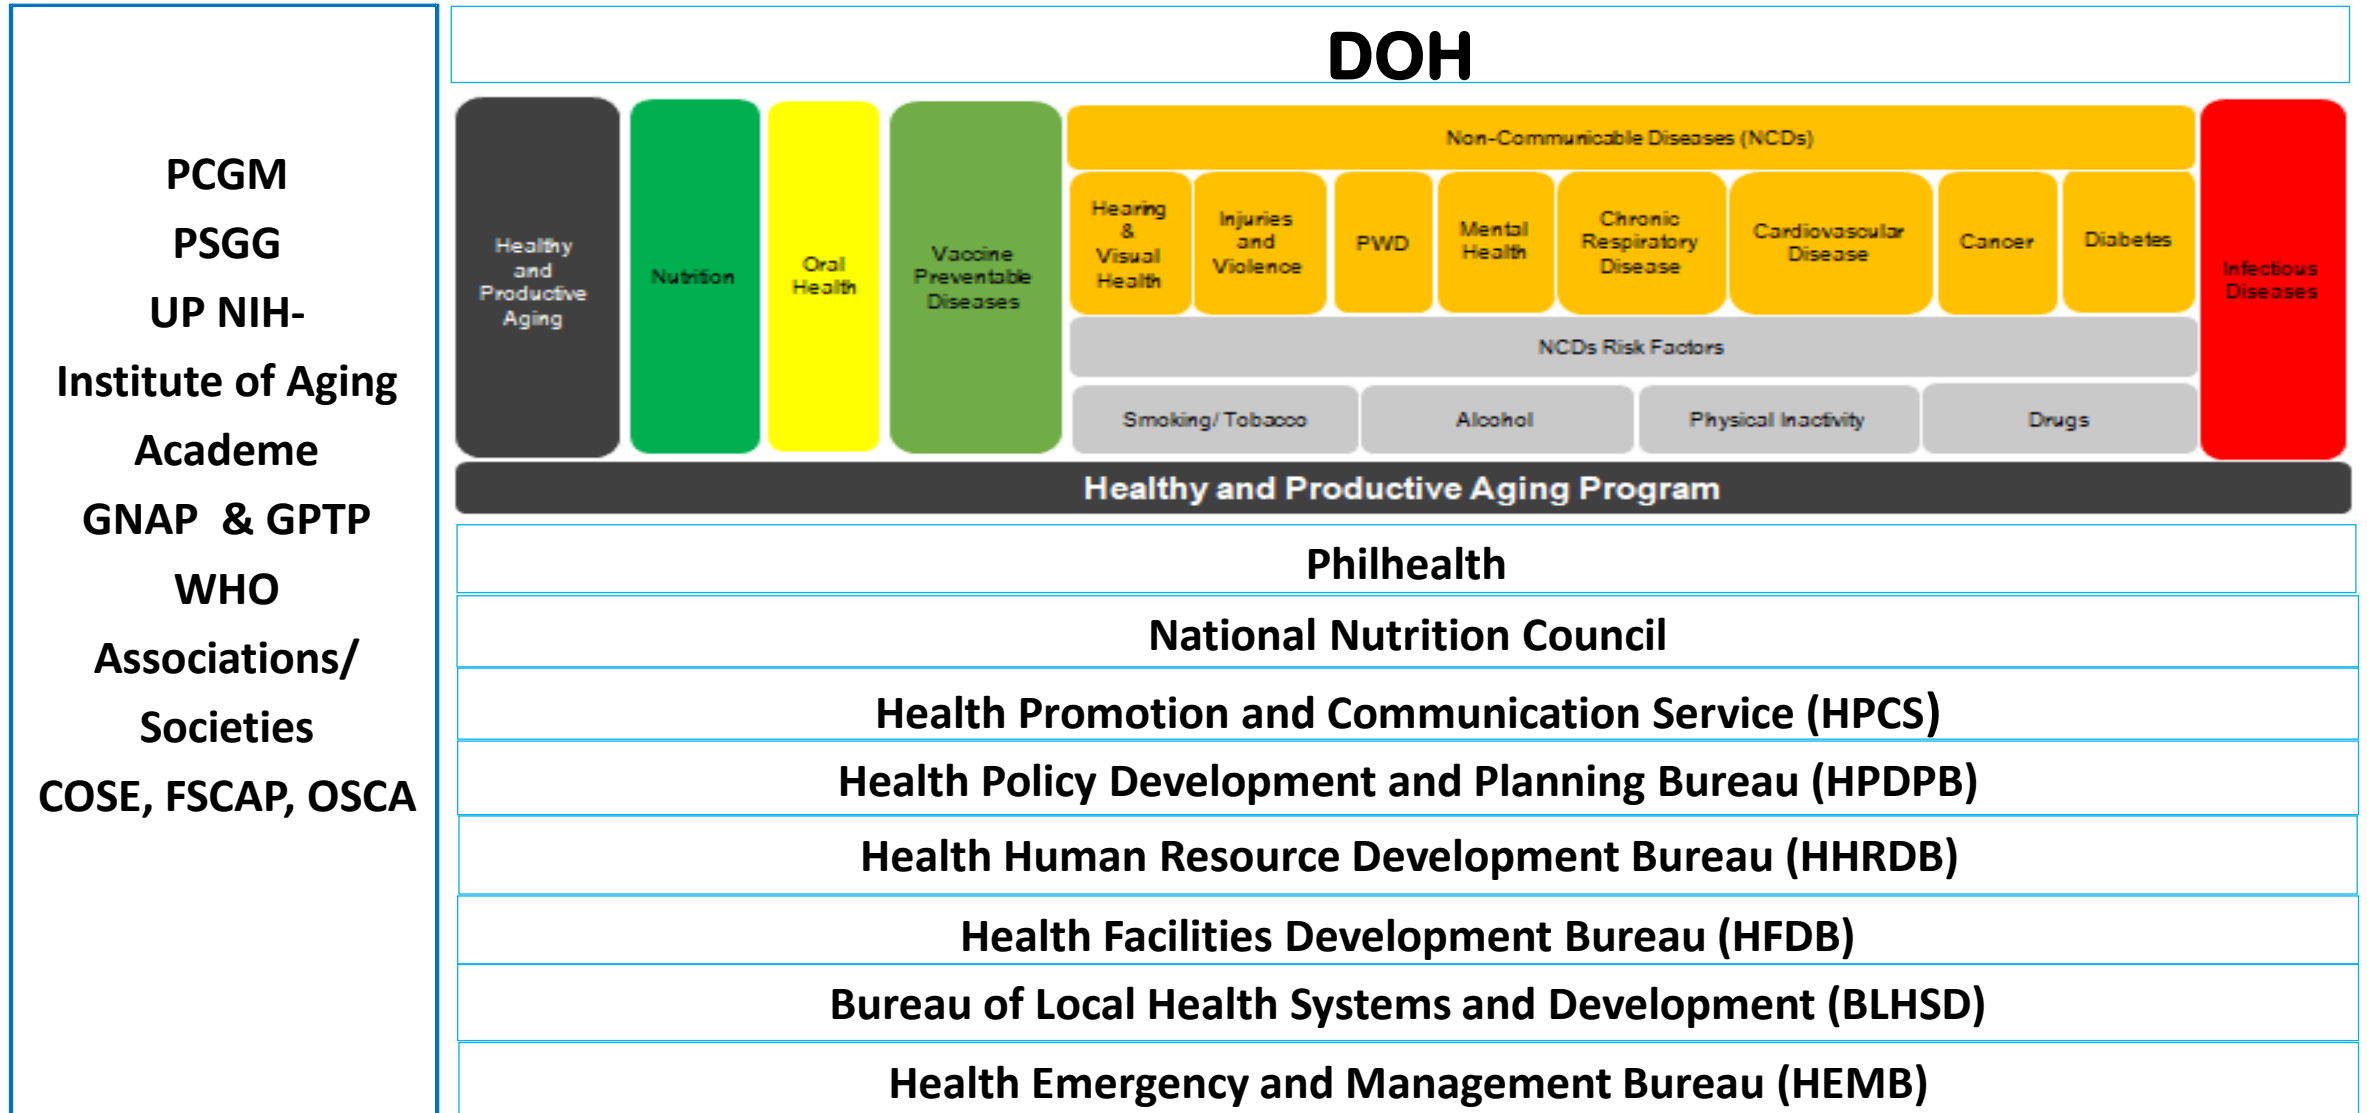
PCGM
PSGG
UP NIH-
Institute of Aging
Academe
GNAP & GPTP
WHO
Associations/
Societies
COSE, FSCAP, OSCA

DOH

Healthy and Productive Aging

Nutrition

Oral Health

Vaccine Preventable Diseases

Non-Communicable Diseases (NCDs)

Hearing & Visual Health

Injuries and Violence

PWD

Mental Health

Chronic Respiratory Disease

Cardiovascular Disease

Cancer

Diabetes

NCDs Risk Factors

Smoking/ Tobacco

Alcohol

Physical Inactivity

Drugs

Infectious Diseases

Healthy and Productive Aging Program

Philhealth

National Nutrition Council

Health Promotion and Communication Service (HPCS)

Health Policy Development and Planning Bureau (HPDPB)

Health Human Resource Development Bureau (HHRDB)

Health Facilities Development Bureau (HFDB)

Bureau of Local Health Systems and Development (BLHSD)

Health Emergency and Management Bureau (HEMB)